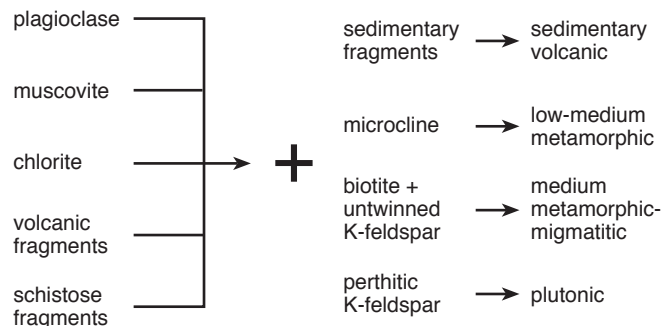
plagioclase

muscovite

chlorite

volcanic fragments

schistose fragments

+

sedimentary fragments → sedimentary volcanic

microcline → low-medium metamorphic

biotite + untwinned K-feldspar → medium metamorphic-migmatitic

perthitic K-feldspar → plutonic